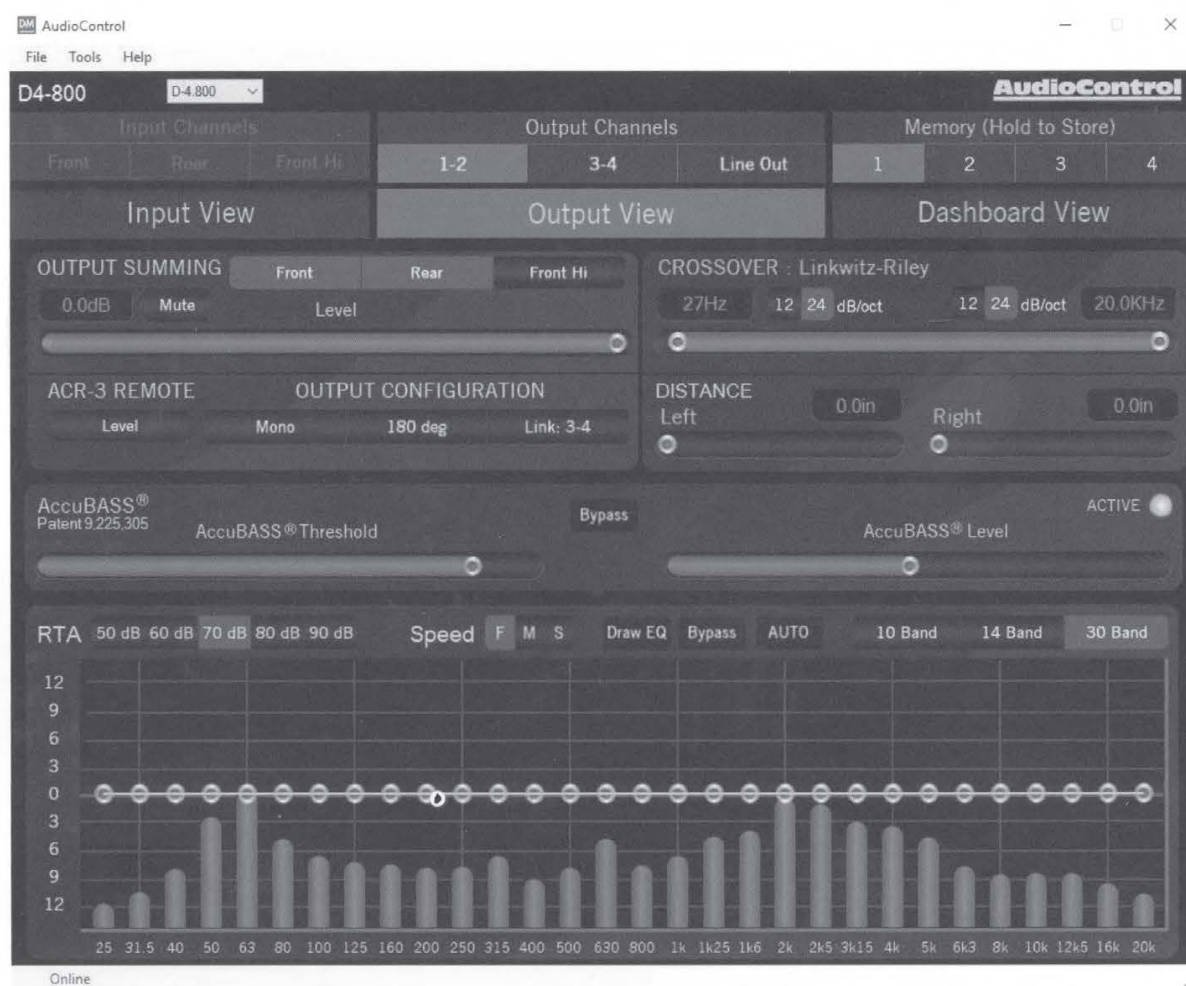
DM AudioControl

File Tools Help

D4-800 D-4.800

AudioControl

Input Channels

Front Rear Front Hi

Output Channels

1-2 3-4 Line Out

Memory (Hold to Store)

1 2 3 4

Input View Output View Dashboard View

OUTPUT SUMMING Front Rear Front Hi

0.0dB Mute Level

CROSSOVER : Linkwitz-Riley

27Hz 12 24 dB/oct 12 24 dB/oct 20.0KHz

ACR-3 REMOTE OUTPUT CONFIGURATION

Level Mono 180 deg Link: 3-4

DISTANCE

Left 0.0in Right 0.0in

AccuBASS®
Patent 9,225,305

AccuBASS® Threshold

Bypass

ACTIVE

AccuBASS® Level

RTA 50 dB 60 dB 70 dB 80 dB 90 dB Speed F M S Draw EQ Bypass AUTO 10 Band 14 Band 30 Band

12
9
6
3
0
3
6
9
12

25 31.5 40 50 63 80 100 125 160 200 250 315 400 500 630 800 1k 1k25 1k6 2k 2k5 3k15 4k 5k 6k3 8k 10k 12k5 16k 20k

Online